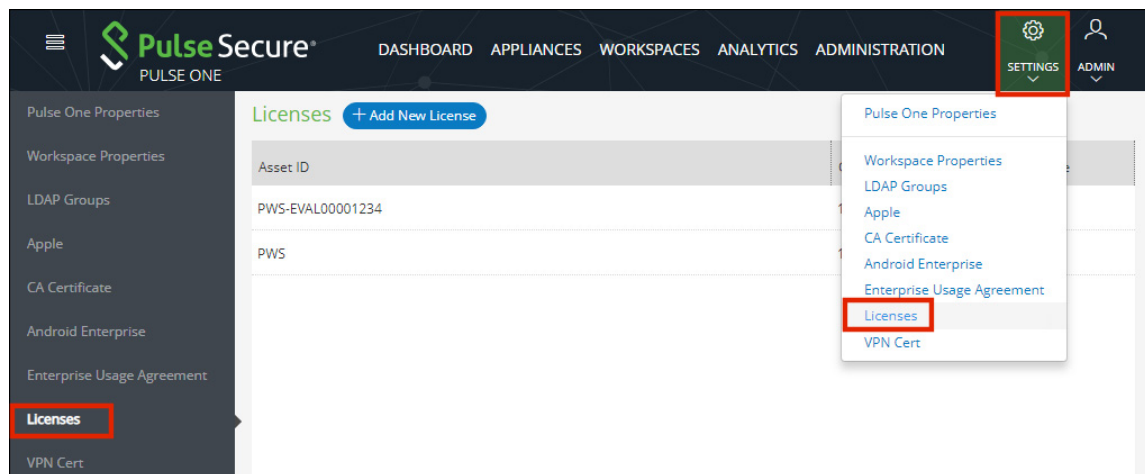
Pulse Secure
PULSE ONE

DASHBOARD APPLIANCES WORKSPACES ANALYTICS ADMINISTRATION

SETTINGS

ADMIN

Pulse One Properties
Workspace Properties
LDAP Groups
Apple
CA Certificate
Android Enterprise
Enterprise Usage Agreement
Licenses
VPN Cert

Licenses + Add New License

| Asset ID | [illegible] |
|---|---|
| PWS-EVAL00001234 | 1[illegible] |
| PWS | 1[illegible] |

Pulse One Properties
Workspace Properties
LDAP Groups
Apple
CA Certificate
Android Enterprise
Enterprise Usage Agreement
Licenses
VPN Cert